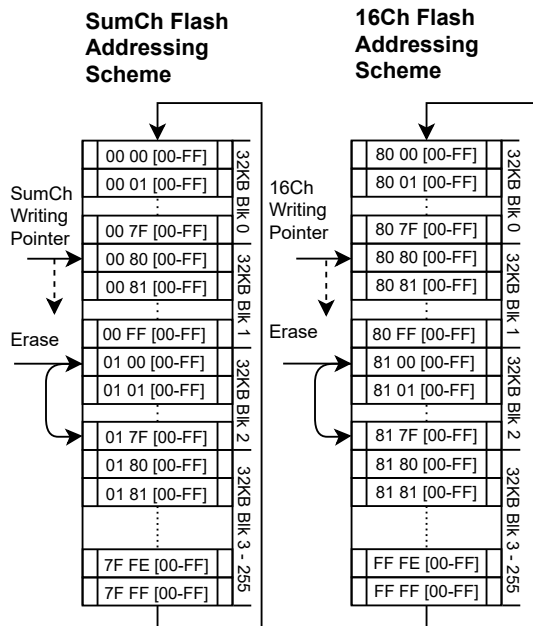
SumCh Flash Addressing Scheme

SumCh Writing Pointer

Erase

00 00 [00-FF]
00 01 [00-FF]
⋮
00 7F [00-FF]
00 80 [00-FF]
00 81 [00-FF]
⋮
00 FF [00-FF]
01 00 [00-FF]
01 01 [00-FF]
⋮
01 7F [00-FF]
01 80 [00-FF]
01 81 [00-FF]
⋮
7F FE [00-FF]
7F FF [00-FF]

32KB Blk 0
32KB Blk 1
32KB Blk 2
32KB Blk 3 - 255

16Ch Flash Addressing Scheme

16Ch Writing Pointer

Erase

80 00 [00-FF]
80 01 [00-FF]
⋮
80 7F [00-FF]
80 80 [00-FF]
80 81 [00-FF]
⋮
80 FF [00-FF]
81 00 [00-FF]
81 01 [00-FF]
⋮
81 7F [00-FF]
81 80 [00-FF]
81 81 [00-FF]
⋮
FF FE [00-FF]
FF FF [00-FF]

32KB Blk 0
32KB Blk 1
32KB Blk 2
32KB Blk 3 - 255